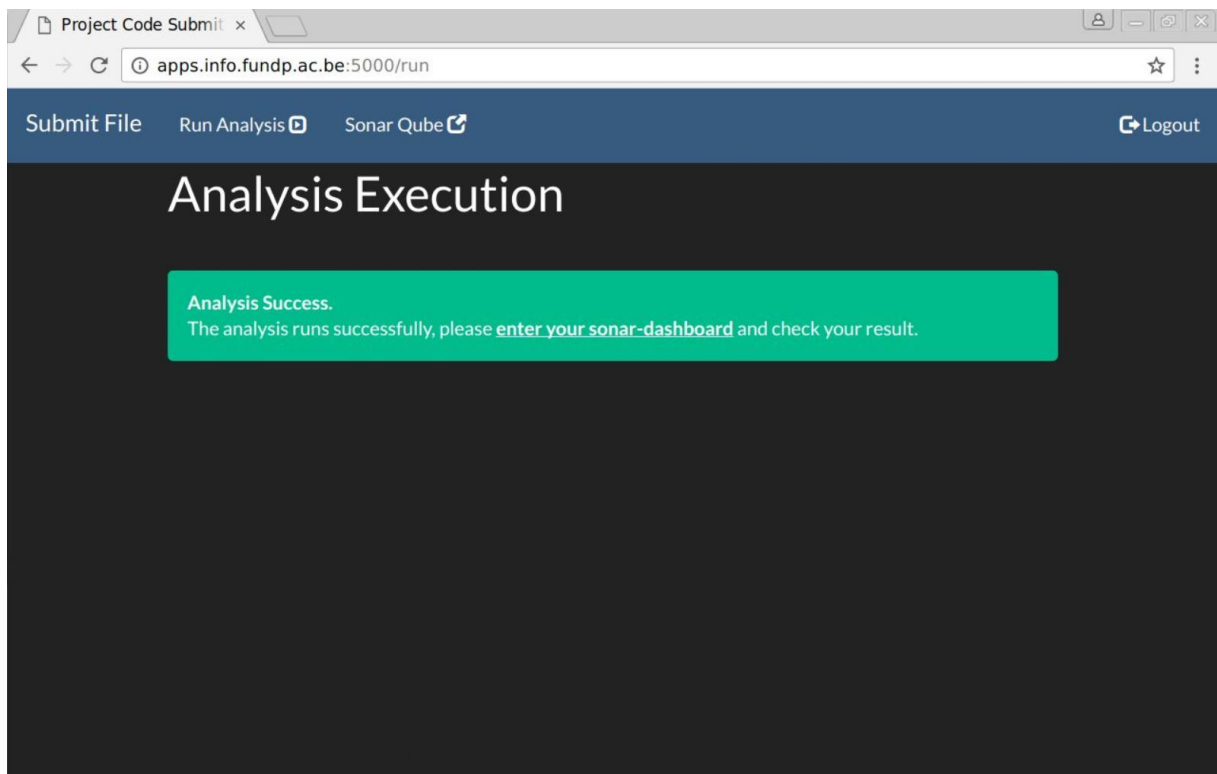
Project Code Submit ×

apps.info.fundp.ac.be:5000/run

Submit File Run Analysis Sonar Qube Logout

Analysis Execution

Analysis Success.
The analysis runs successfully, please enter your sonar-dashboard and check your result.